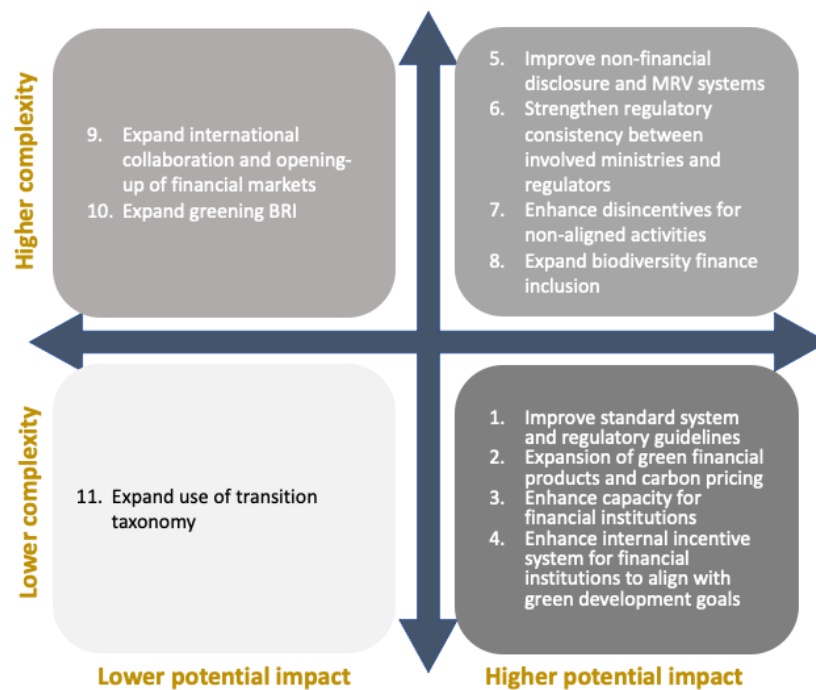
Higher complexity

9. Expand international collaboration and opening-up of financial markets
10. Expand greening BRI

5. Improve non-financial disclosure and MRV systems
6. Strengthen regulatory consistency between involved ministries and regulators
7. Enhance disincentives for non-aligned activities
8. Expand biodiversity finance inclusion

Lower complexity

11. Expand use of transition taxonomy

1. Improve standard system and regulatory guidelines
2. Expansion of green financial products and carbon pricing
3. Enhance capacity for financial institutions
4. Enhance internal incentive system for financial institutions to align with green development goals

Lower potential impact

Higher potential impact